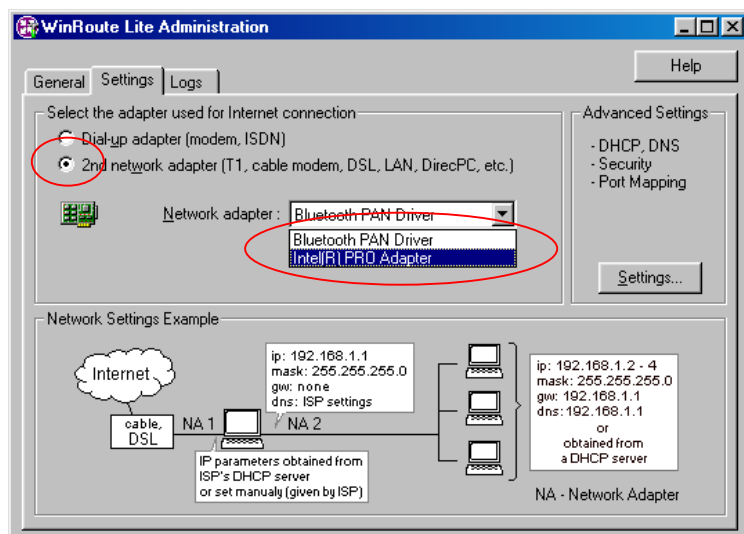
WinRoute Lite Administration

General Settings Logs

Help

Select the adapter used for Internet connection

Dial-up adapter (modem, ISDN)

2nd network adapter (T1, cable modem, DSL, LAN, DirecPC, etc.)

Network adapter : Bluetooth PAN Driver

Bluetooth PAN Driver
Intel(R) PRO Adapter

Advanced Settings

- DHCP, DNS
- Security
- Port Mapping

Settings...

Network Settings Example

Internet

cable, DSL

NA 1

NA 2

ip: 192.168.1.1
mask: 255.255.255.0
gw: none
dns: ISP settings

IP parameters obtained from ISP's DHCP server or set manualy (given by ISP)

ip: 192.168.1.2 - 4
mask: 255.255.255.0
gw: 192.168.1.1
dns: 192.168.1.1
or
obtained from
a DHCP server

NA - Network Adapter